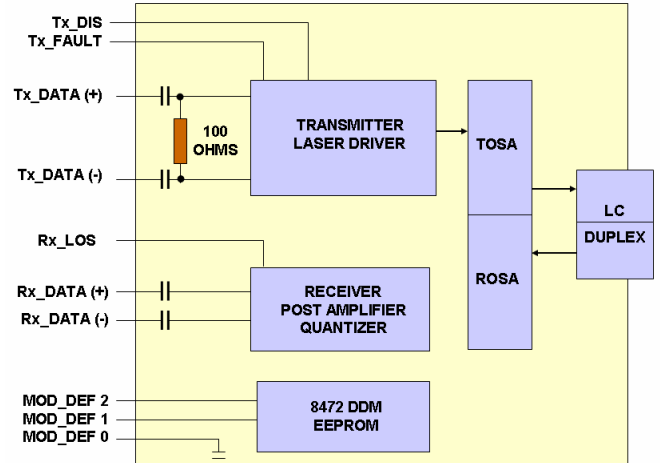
Tx_DIS
Tx_FAULT
Tx_DATA (+)
100 OHMS
Tx_DATA (-)
TRANSMITTER LASER DRIVER
TOSA
LC
DUPLEX
Rx_LOS
ROSA
Rx_DATA (+)
Rx_DATA (-)
RECEIVER POST AMPLIFIER QUANTIZER
MOD_DEF 2
MOD_DEF 1
MOD_DEF 0
8472 DDM EEPROM